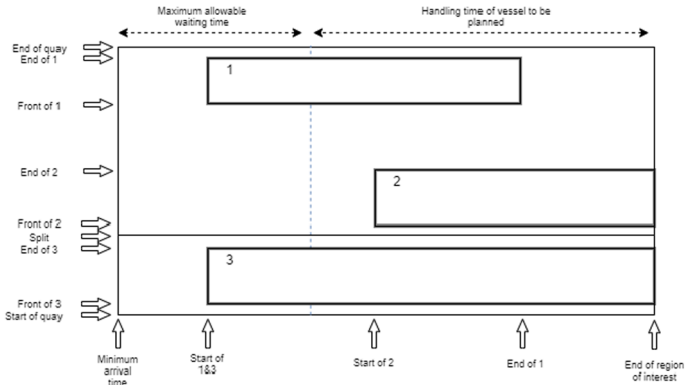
Maximum allowable waiting time

Handling time of vessel to be planned

End of quay
End of 1

Front of 1

End of 2

Front of 2
Split
End of 3

Front of 3
Start of quay

1

2

3

Minimum arrival time

Start of 1&3

Start of 2

End of 1

End of region of interest